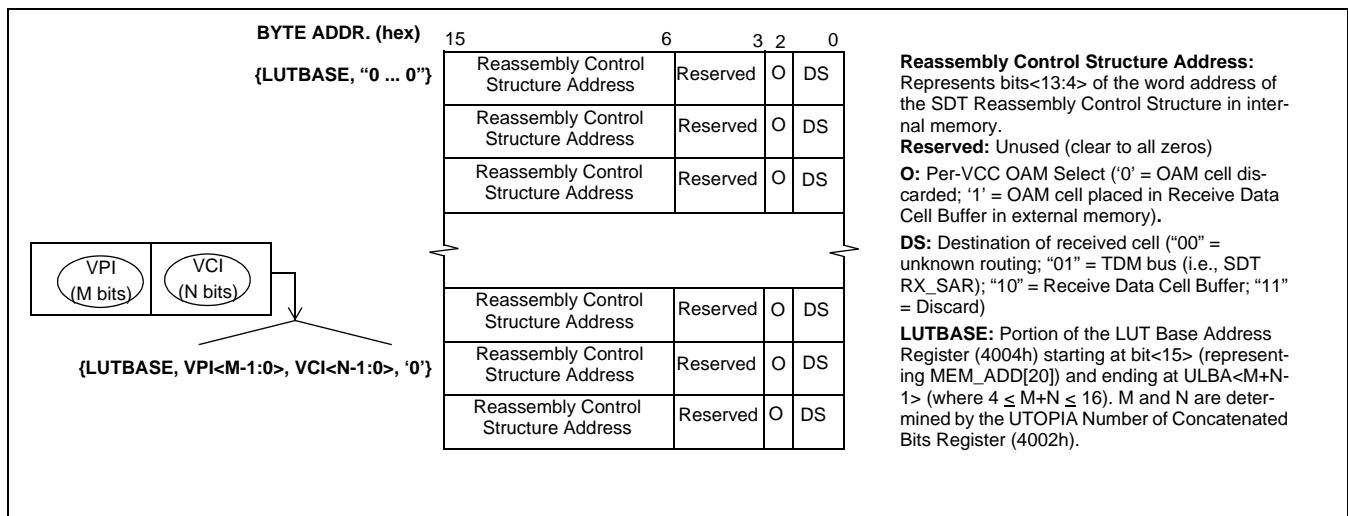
BYTE ADDR. (hex)

15 6 3 2 0

{LUTBASE, “0 ... 0”}

| Reassembly Control Structure Address | Reserved | O | DS |
|---|---|---|---|
| Reassembly Control Structure Address | Reserved | O | DS |
| Reassembly Control Structure Address | Reserved | O | DS |
| Reassembly Control Structure Address | Reserved | O | DS |
| Reassembly Control Structure Address | Reserved | O | DS |
| Reassembly Control Structure Address | Reserved | O | DS |

VPI (M bits)

VCI (N bits)

{LUTBASE, VPI<M-1:0>, VCI<N-1:0>, ‘0’}

**Reassembly Control Structure Address:** Represents bits<13:4> of the word address of the SDT Reassembly Control Structure in internal memory.

**Reserved:** Unused (clear to all zeros)

**O:** Per-VCC OAM Select (‘0’ = OAM cell discarded; ‘1’ = OAM cell placed in Receive Data Cell Buffer in external memory).

**DS:** Destination of received cell (“00” = unknown routing; “01” = TDM bus (i.e., SDT RX_SAR); “10” = Receive Data Cell Buffer; “11” = Discard)

**LUTBASE:** Portion of the LUT Base Address Register (4004h) starting at bit<15> (representing MEM_ADD[20]) and ending at ULBA<M+N-1> (where 4 $\leq$ M+N $\leq$ 16). M and N are determined by the UTOPIA Number of Concatenated Bits Register (4002h).